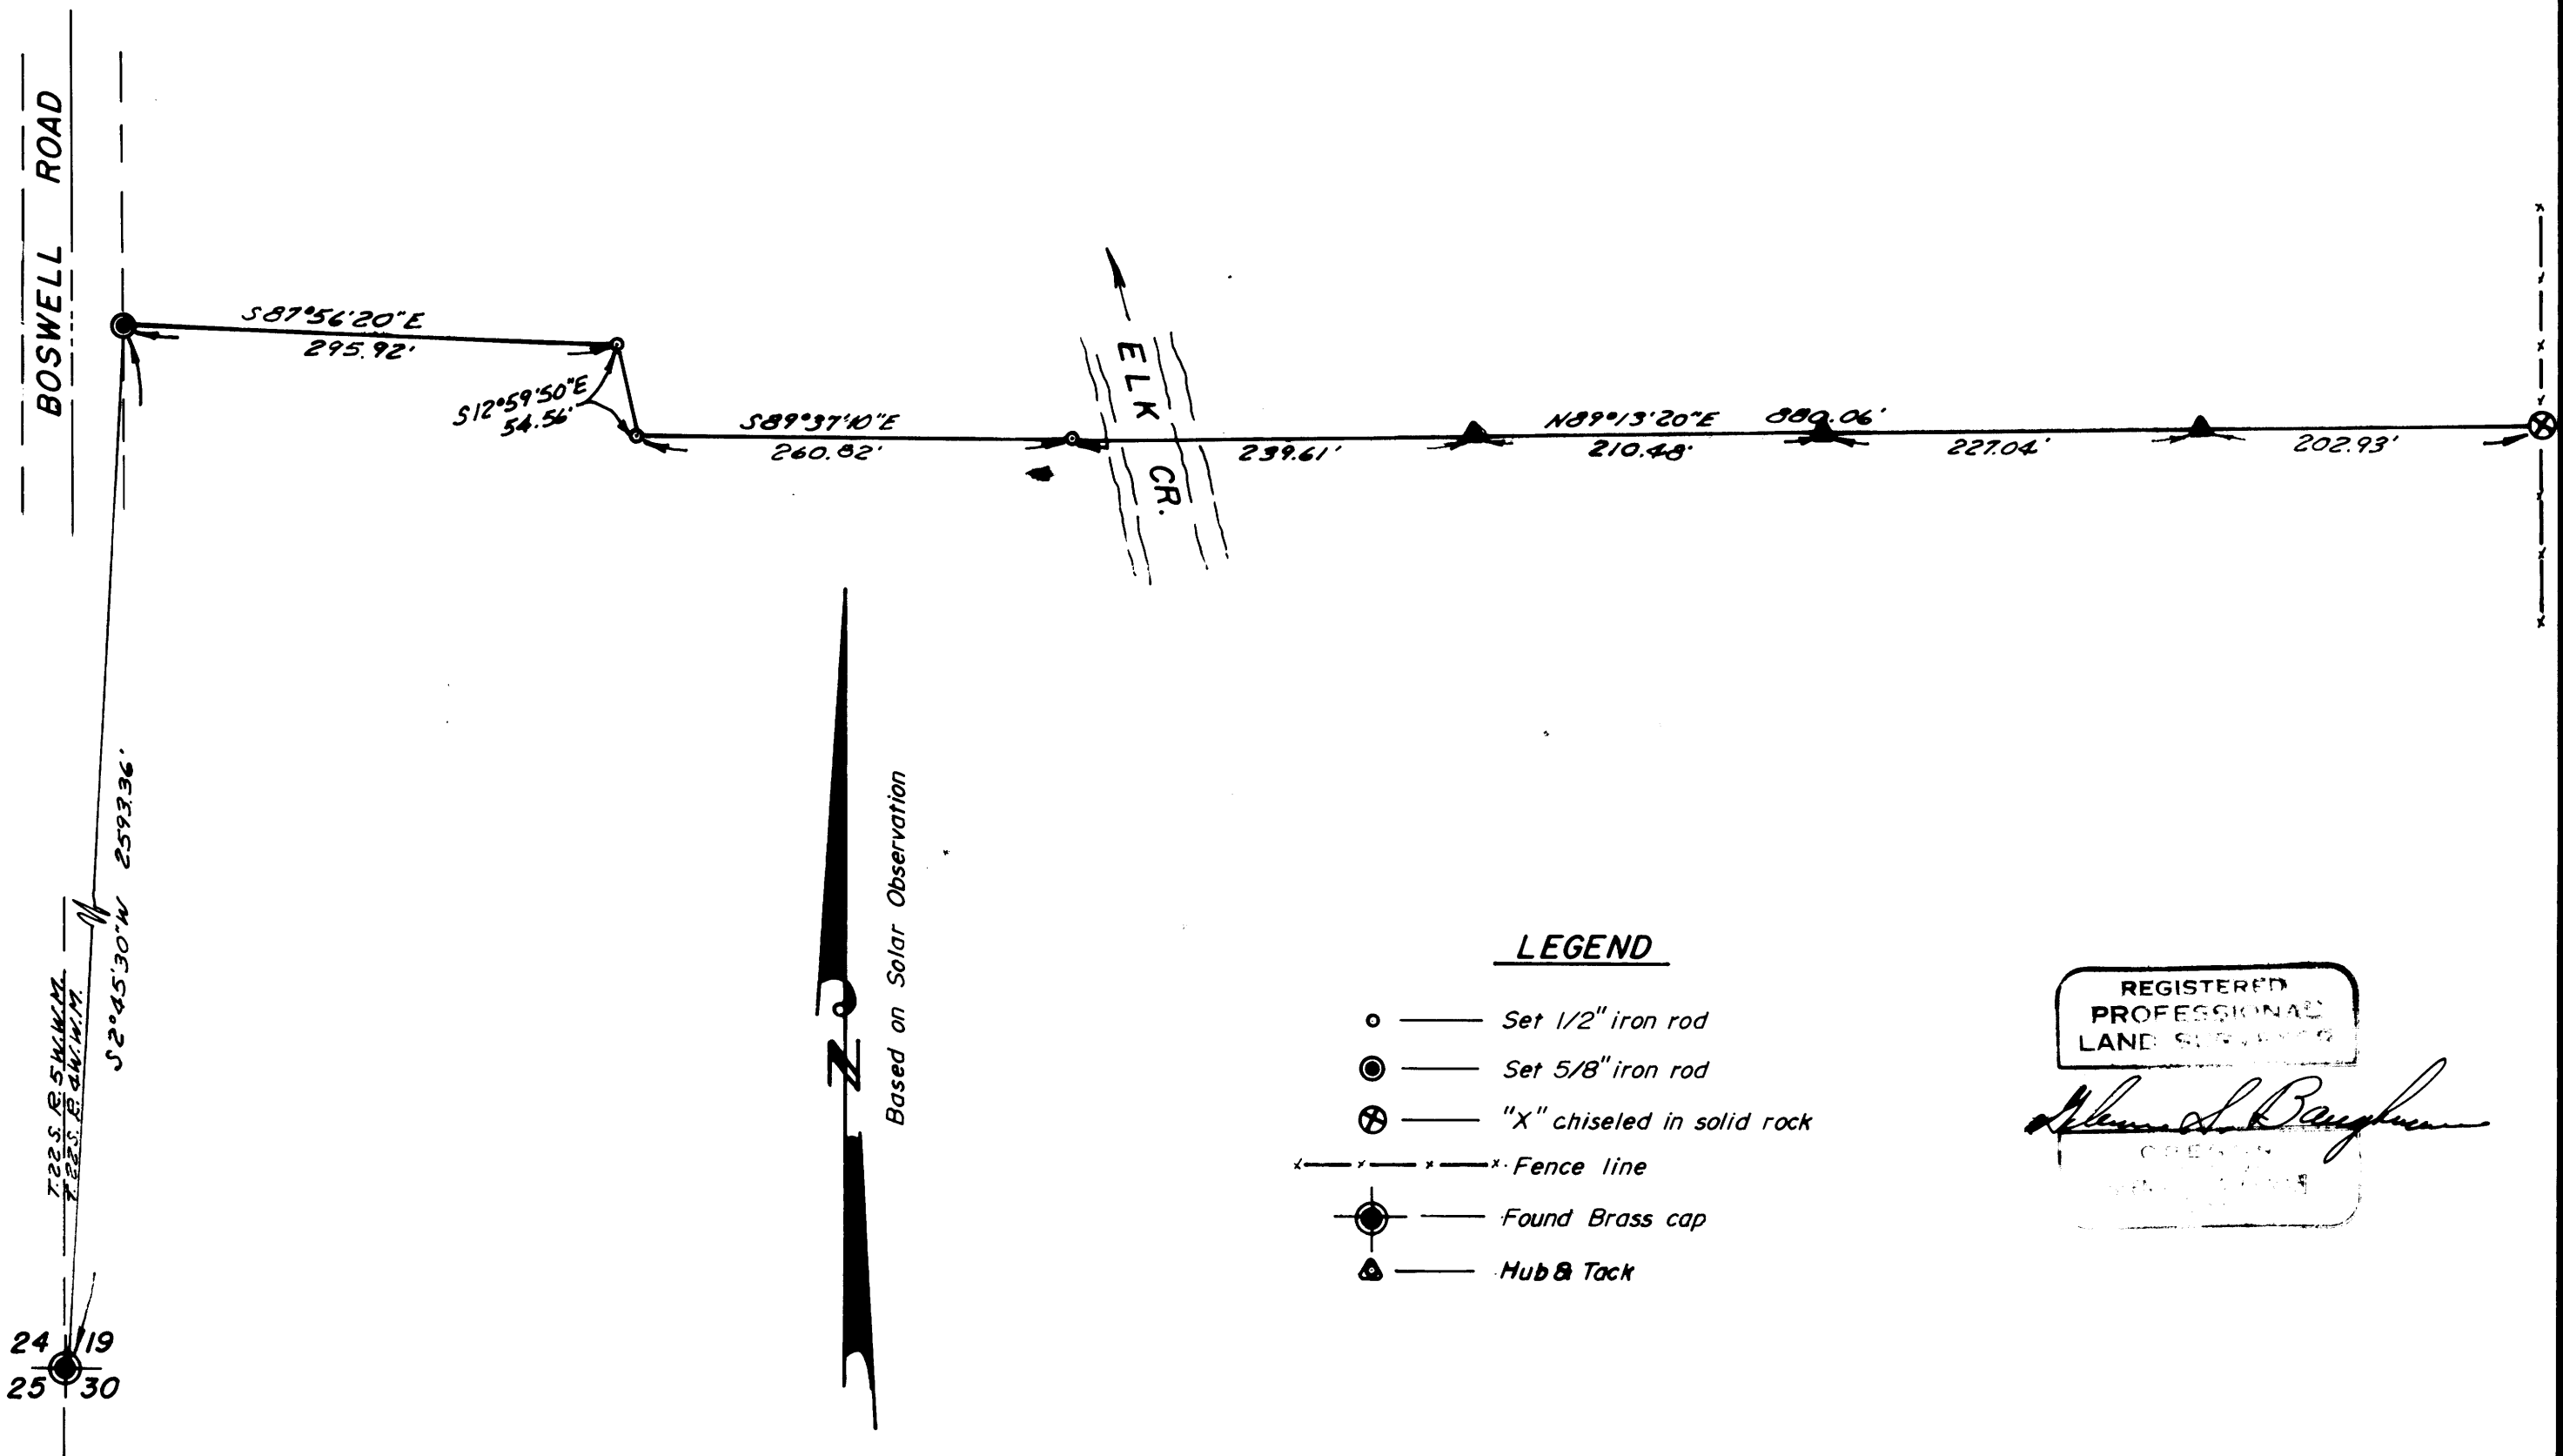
BOSWELL ROAD

S87°56'20"E
295.92'

S12°59'50"E
54.56'

S89°37'10"E
260.82'

ELK CR.

239.61'

N89°13'20"E 880.06'
210.48'

227.04'

202.93'

S2°45'30"W 2593.36'

T.22S. R.5W.W.M.
T.22S. R.4W.W.M.

24 19
25 30

N

Based on Solar Observation

LEGEND

Set 1/2" iron rod
Set 5/8" iron rod
"X" chiseled in solid rock
Fence line
Found Brass cap
Hub & Tack

REGISTERED
PROFESSIONAL
LAND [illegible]

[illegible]

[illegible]